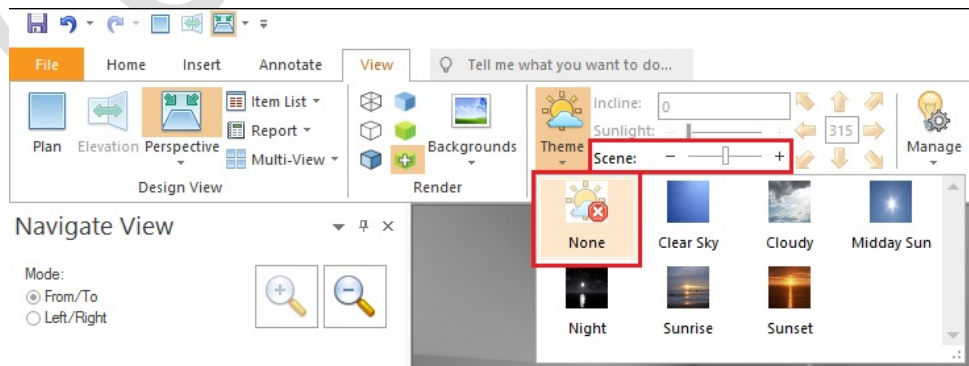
File Home Insert Annotate View Tell me what you want to do...

Plan Elevation Perspective Item List Report Multi-View

Design View

Backgrounds

Render

Theme Incline: 0 Sunlight: 315 Scene: − + Manage

Navigate View

Mode:
From/To
Left/Right

None Clear Sky Cloudy Midday Sun
Night Sunrise Sunset